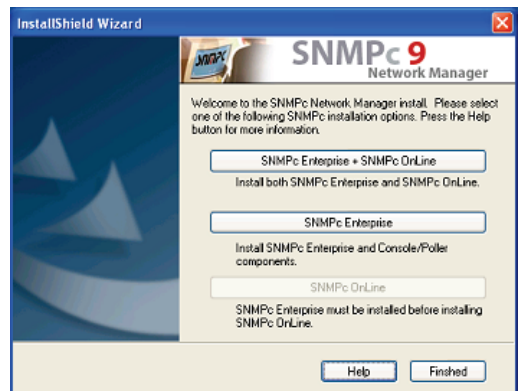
InstallShield Wizard

SNMPc

SNMPc 9
Network Manager

Welcome to the SNMPc Network Manager install. Please select one of the following SNMPc installation options. Press the Help button for more information.

SNMPc Enterprise + SNMPc OnLine

Install both SNMPc Enterprise and SNMPc OnLine.

SNMPc Enterprise

Install SNMPc Enterprise and Console/Poller components.

SNMPc OnLine

SNMPc Enterprise must be installed before installing SNMPc OnLine.

Help Finshed